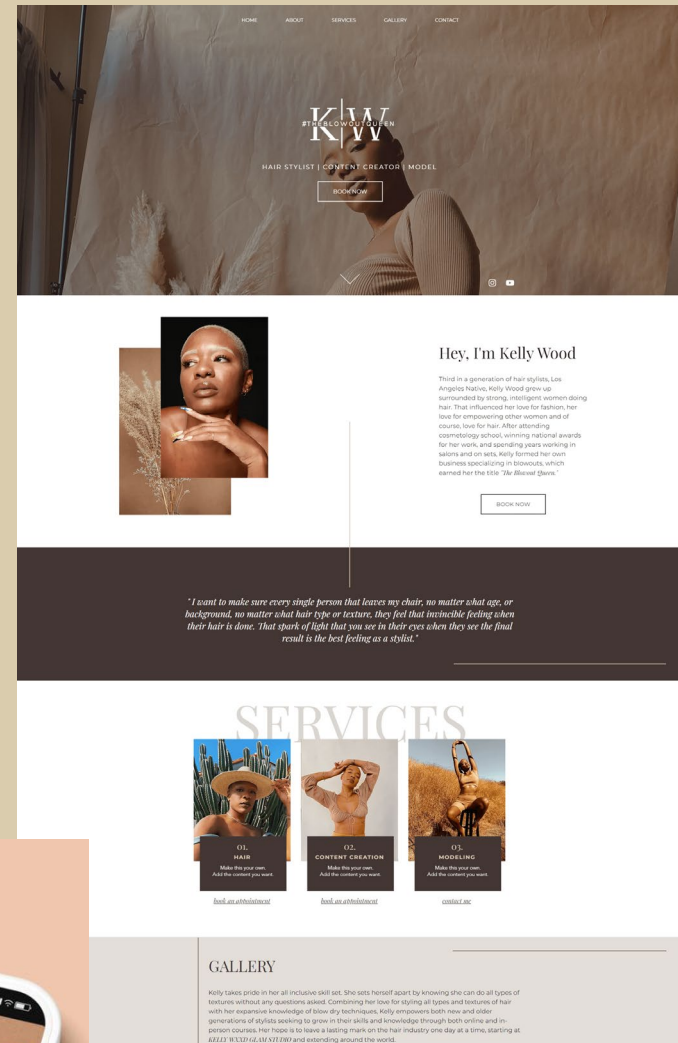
HOME ABOUT SERVICES GALLERY CONTACT

K|W
#THEBLOWOUTQUEEN

HAIR STYLIST | CONTENT CREATOR | MODEL

BOOK NOW

Hey, I'm Kelly Wood

Third in a generation of hair stylists, Los Angeles Native, Kelly Wood grew up surrounded by strong, intelligent women doing hair. That influenced her love for fashion, her love for empowering other women and of course, love for hair. After attending cosmetology school, winning national awards for her work, and spending years working in salons and on sets, Kelly formed her own business specializing in blowouts, which earned her the title "The Blowout Queen."

BOOK NOW

"I want to make sure every single person that leaves my chair, no matter what age, or background, no matter what hair type or texture, they feel that invincible feeling when their hair is done. That spark of light that you see in their eyes when they see the final result is the best feeling as a stylist."

SERVICES

01.
HAIR
Make this your own.
Add the content you want.

02.
CONTENT CREATION
Make this your own.
Add the content you want.

03.
MODELING
Make this your own.
Add the content you want.

book an appointment
book an appointment
contact me

GALLERY

Kelly takes pride in her all inclusive skill set. She sets herself apart by knowing she can do all types of textures without any questions asked. Combining her love for styling all types and textures of hair with her expansive knowledge of blow dry techniques, Kelly empowers both new and older generations of stylists seeking to grow in their skills and knowledge through both online and in-person courses. Her hope is to leave a lasting mark on the hair industry one day at a time, starting at KELLY WOOD GLAM STUDIO and extending around the world.